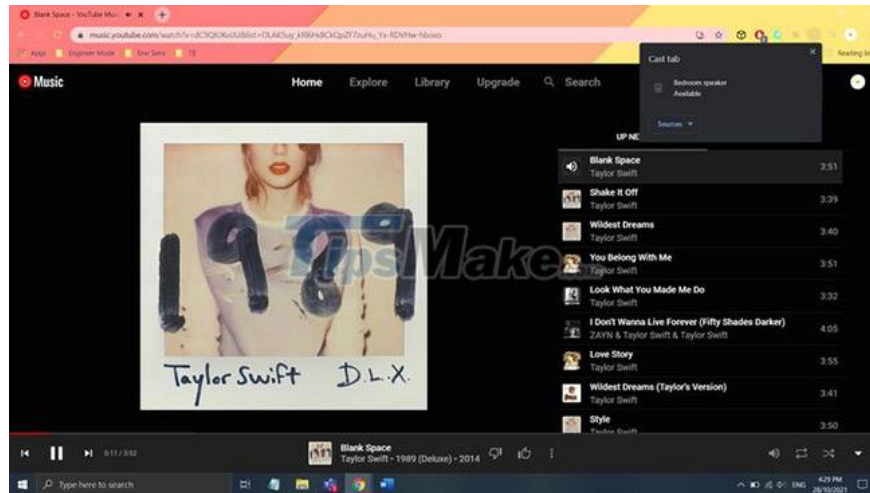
Blank Space - YouTube Music

music.youtube.com/watch?v=dC9Q0Ke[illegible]

Apps Engineer Mode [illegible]

Reading list

Music

Home Explore Library Upgrade Search

Cast tab

Bedroom speaker
Available

Sources

UP NE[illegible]

1989

Taylor Swift D.L.X.

TipsMake

Blank Space
Taylor Swift
3:51

Shake It Off
Taylor Swift
3:39

Wildest Dreams
Taylor Swift
3:40

You Belong With Me
Taylor Swift
3:51

Look What You Made Me Do
Taylor Swift
3:32

I Don't Wanna Live Forever (Fifty Shades Darker)
ZAYN & Taylor Swift & Taylor Swift
4:05

Love Story
Taylor Swift
3:55

Wildest Dreams (Taylor's Version)
Taylor Swift
3:41

Style
Taylor Swift
3:50

0:11 / 3:52

Blank Space
Taylor Swift • 1989 (Deluxe) • 2014

Type here to search

ENG 4:29 PM 26/10/2021